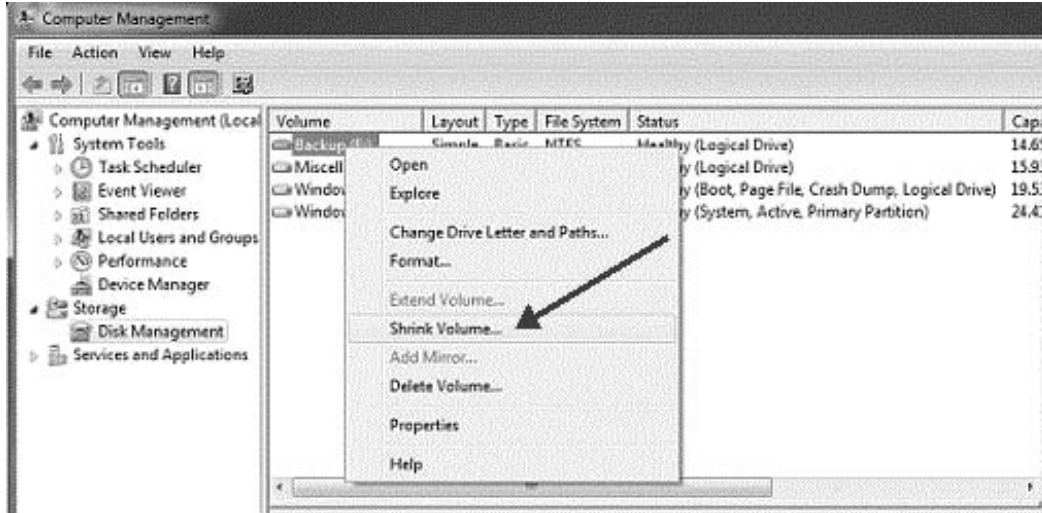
Computer Management

File Action View Help

Computer Management (Local
System Tools
Task Scheduler
Event Viewer
Shared Folders
Local Users and Groups
Performance
Device Manager
Storage
Disk Management
Services and Applications

| Volume | Layout | Type | File System | Status | Capa |
|---|---|---|---|---|---|
| Backup | Simple | Basic | NTFS | Healthy (Logical Drive) | 14.6 |
| Miscell | | | | y (Logical Drive) | 15.9 |
| Windov | | | | y (Boot, Page File, Crash Dump, Logical Drive) | 19.5 |
| Windov | | | | y (System, Active, Primary Partition) | 24.4 |

Open
Explore
Change Drive Letter and Paths...
Format...
Extend Volume...
Shrink Volume...
Add Mirror...
Delete Volume...
Properties
Help